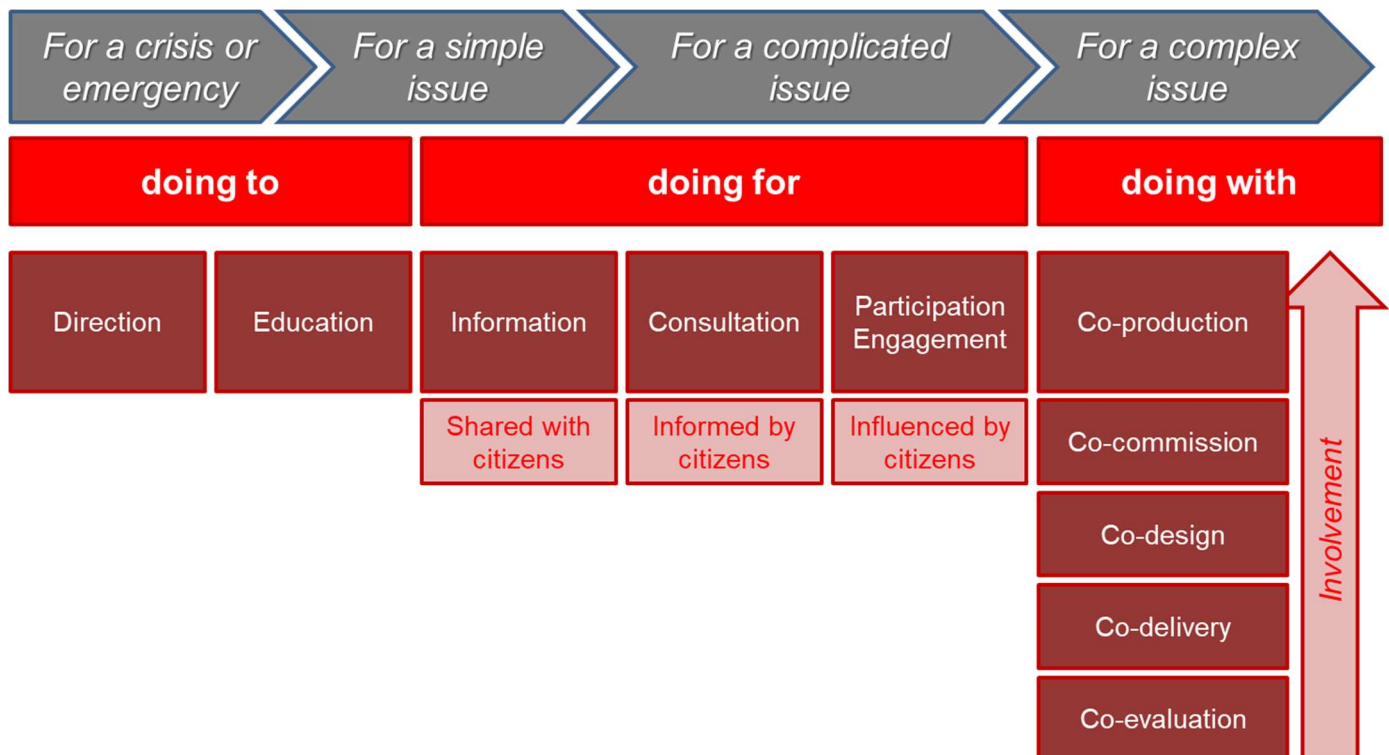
For a crisis or emergency

For a simple issue

For a complicated issue

For a complex issue

doing to

doing for

doing with

Direction

Education

Information

Consultation

Participation Engagement

Co-production

Shared with citizens

Informed by citizens

Influenced by citizens

Co-commission

Co-design

Co-delivery

Co-evaluation

Involvement